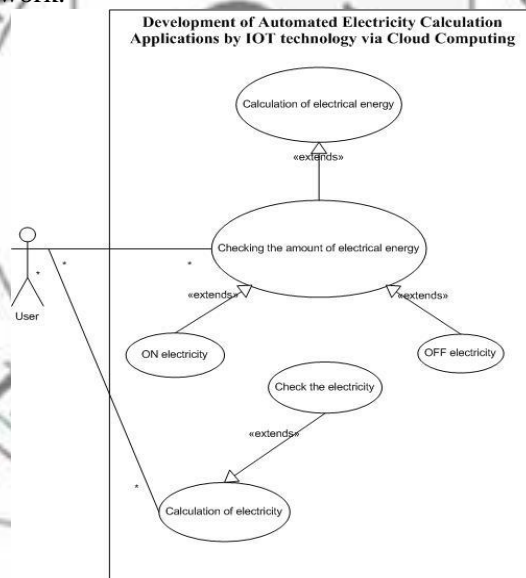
work.

Development of Automated Electricity Calculation Applications by IOT technology via Cloud Computing

Calculation of electrical energy

«extends»

Checking the amount of electrical energy

User

*

*

*

*

«extends»

«extends»

ON electricity

OFF electricity

Check the electricity

«extends»

Calculation of electricity